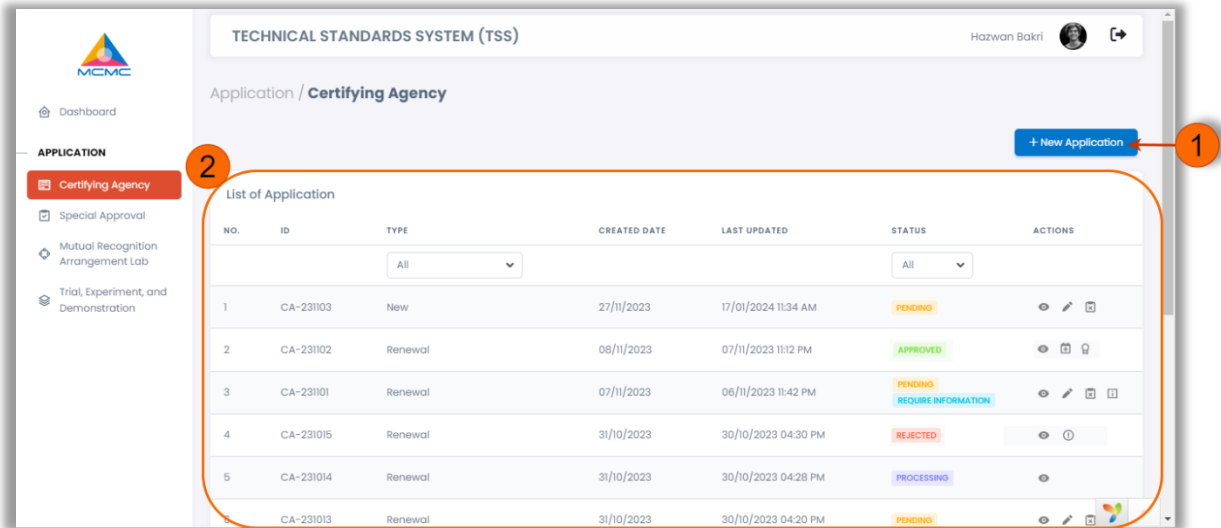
MCMC

Dashboard

APPLICATION

Certifying Agency

Special Approval

Mutual Recognition Arrangement Lab

Trial, Experiment, and Demonstration

TECHNICAL STANDARDS SYSTEM (TSS)

Hazwan Bakri

Application / Certifying Agency

+ New Application

1

2

List of Application

| NO. | ID | TYPE | CREATED DATE | LAST UPDATED | STATUS | ACTIONS |
|---|---|---|---|---|---|---|
| | | All | | | All | |
| 1 | CA-231103 | New | 27/11/2023 | 17/01/2024 11:34 AM | PENDING | |
| 2 | CA-231102 | Renewal | 08/11/2023 | 07/11/2023 11:12 PM | APPROVED | |
| 3 | CA-231101 | Renewal | 07/11/2023 | 06/11/2023 11:42 PM | PENDING REQUIRE INFORMATION | |
| 4 | CA-231015 | Renewal | 31/10/2023 | 30/10/2023 04:30 PM | REJECTED | |
| 5 | CA-231014 | Renewal | 31/10/2023 | 30/10/2023 04:28 PM | PROCESSING | |
| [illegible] | CA-231013 | Renewal | 31/10/2023 | 30/10/2023 04:20 PM | PENDING | |